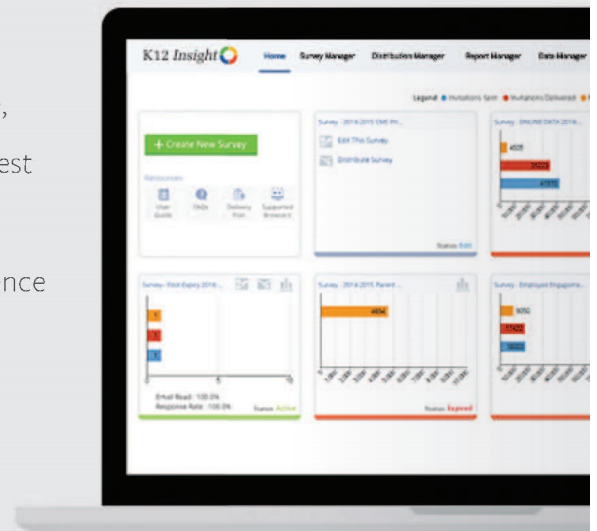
,

est

nce

K12 Insight

Home Survey Manager Distribution Manager Report Manager Data Manager

Legend ● Invitations Sent ● Invitations Delivered

+ Create New Survey

Resources

User Guide FAQs Delivery Stats Supported Browsers

Survey - 2014-2015 EMS Pr...

Edit This Survey

Distribute Survey

Status: Edit

Survey - ONLINE DATA 2014...

4505

29222

41970

Survey - Pilot Expiry 2014...

1

1

1

0 5 10

Email Read: 100.0%

Response Rate: 100.0%

Status: Active

Survey - 2014-2015 Parent ...

4694

Status: Expired

Survey - Employee Engageme...

9050

17422

39090